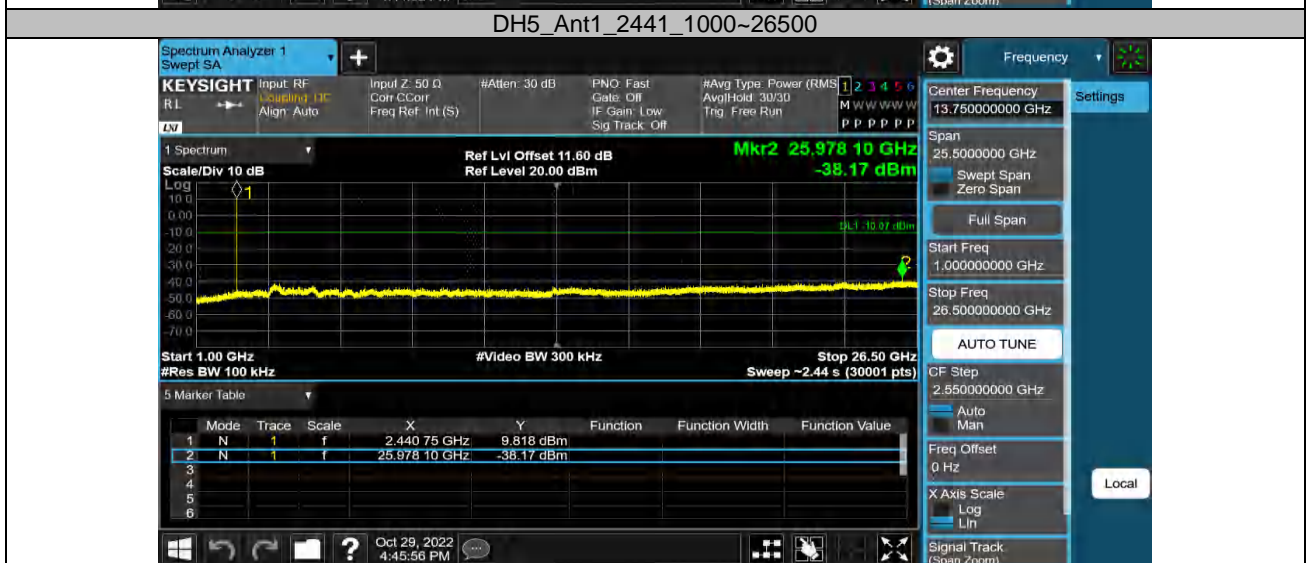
(Span Zoom)

DH5_Ant1_2441_1000~26500

Spectrum Analyzer 1
Swept SA

Frequency

KEYSIGHT Input: RF
RL Coupling: DC
Align: Auto

Input Z: 50 Ω
Corr CCorr
Freq Ref: Int (S)

#Atten: 30 dB

PNO: Fast
Gate: Off
IF Gain: Low
Sig Track: Off

#Avg Type: Power (RMS)
Avg|Hold: 30/30
Trig: Free Run

1 2 3 4 5 6
M W W W W W
P P P P P P

Center Frequency
13.750000000 GHz

Settings

1 Spectrum
Scale/Div 10 dB
Log

Ref Lvl Offset 11.60 dB
Ref Level 20.00 dBm

Mkr2 25.978 10 GHz
-38.17 dBm

10.0
0.00
-10.0
-20.0
-30.0
-40.0
-50.0
-60.0
-70.0

DL1 -10.07 dBm

Span
25.5000000 GHz
Swept Span
Zero Span

Full Span

Start Freq
1.000000000 GHz

Stop Freq
26.500000000 GHz

AUTO TUNE

Start 1.00 GHz
#Res BW 100 kHz

#Video BW 300 kHz

Stop 26.50 GHz
Sweep ~2.44 s (30001 pts)

CF Step
2.550000000 GHz
Auto
Man

5 Marker Table

| | Mode | Trace | Scale | X | Y | Function | Function Width | Function Value |
|---|---|---|---|---|---|---|---|---|
| 1 | N | 1 | f | 2.440 75 GHz | 9.818 dBm | | | |
| 2 | N | 1 | f | 25.978 10 GHz | -38.17 dBm | | | |
| 3 | | | | | | | | |
| 4 | | | | | | | | |
| 5 | | | | | | | | |
| 6 | | | | | | | | |

Freq Offset
0 Hz

Local

X Axis Scale
Log
Lin

Oct 29, 2022
4:45:56 PM

Signal Track
(Span Zoom)